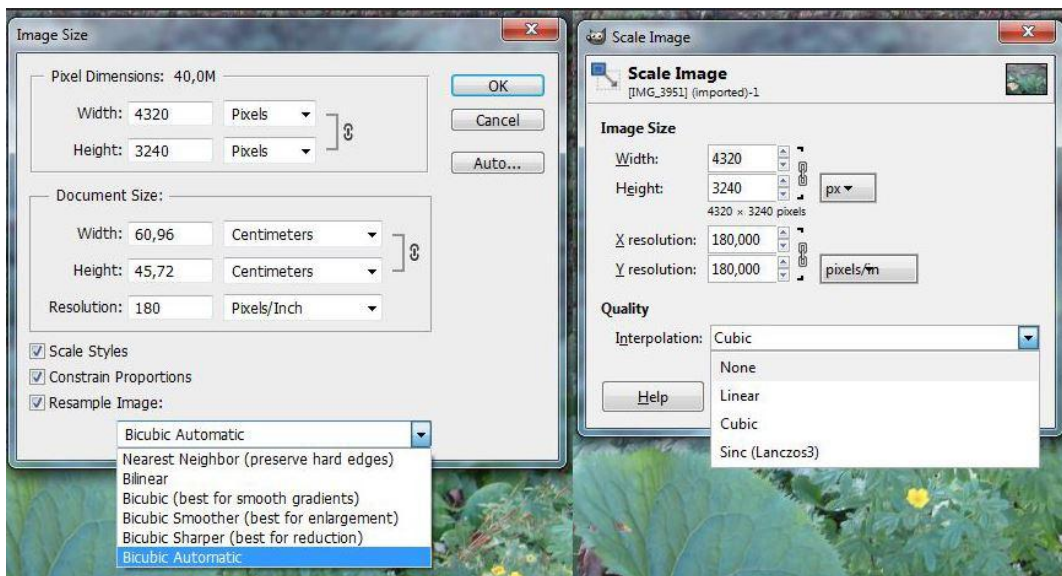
Image Size

Pixel Dimensions: 40,0M

Width: 4320 Pixels

Height: 3240 Pixels

OK

Cancel

Auto...

Document Size:

Width: 60,96 Centimeters

Height: 45,72 Centimeters

Resolution: 180 Pixels/Inch

Scale Styles

Constrain Proportions

Resample Image:

Bicubic Automatic

Nearest Neighbor (preserve hard edges)
Bilinear
Bicubic (best for smooth gradients)
Bicubic Smoother (best for enlargement)
Bicubic Sharper (best for reduction)
Bicubic Automatic

Scale Image

Scale Image
[IMG_3951] (imported)-1

Image Size

Width: 4320

Height: 3240 px

4320 × 3240 pixels

X resolution: 180,000

Y resolution: 180,000 pixels/in

Quality

Interpolation: Cubic

None
Linear
Cubic
Sinc (Lanczos3)

Help